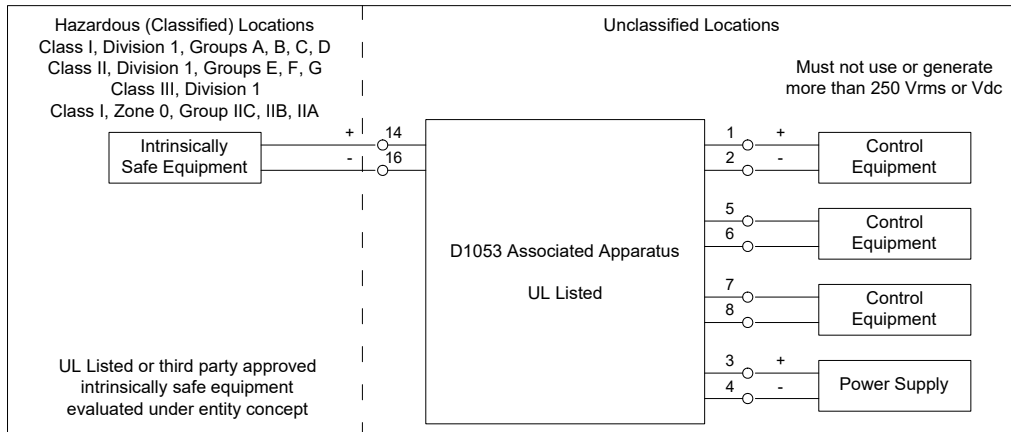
Hazardous (Classified) Locations
Class I, Division 1, Groups A, B, C, D
Class II, Division 1, Groups E, F, G
Class III, Division 1
Class I, Zone 0, Group IIC, IIB, IIA

Unclassified Locations

Must not use or generate more than 250 Vrms or Vdc

Intrinsically Safe Equipment

+ 14
- 16

D1053 Associated Apparatus

UL Listed

1 +
2 -
Control Equipment

5
6
Control Equipment

7
8
Control Equipment

3 +
4 -
Power Supply

UL Listed or third party approved intrinsically safe equipment evaluated under entity concept